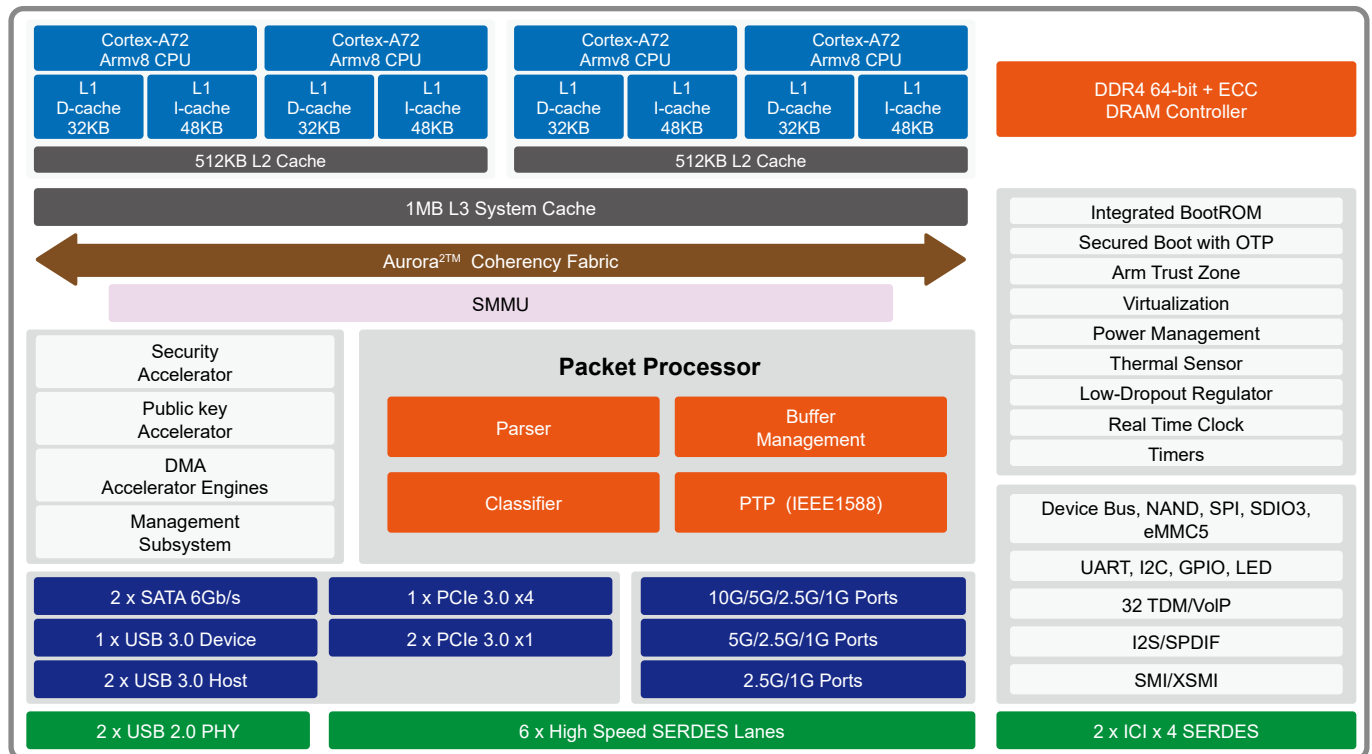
Cortex-A72
Armv8 CPU

Cortex-A72
Armv8 CPU

L1
D-cache
32KB

L1
I-cache
48KB

L1
D-cache
32KB

L1
I-cache
48KB

512KB L2 Cache

Cortex-A72
Armv8 CPU

Cortex-A72
Armv8 CPU

L1
D-cache
32KB

L1
I-cache
48KB

L1
D-cache
32KB

L1
I-cache
48KB

512KB L2 Cache

DDR4 64-bit + ECC
DRAM Controller

1MB L3 System Cache

Aurora$^{2TM}$ Coherency Fabric

SMMU

Integrated BootROM

Secured Boot with OTP

Arm Trust Zone

Virtualization

Power Management

Thermal Sensor

Low-Dropout Regulator

Real Time Clock

Timers

Security
Accelerator

Public key
Accelerator

DMA
Accelerator Engines

Management
Subsystem

Packet Processor

Parser

Buffer
Management

Classifier

PTP (IEEE1588)

Device Bus, NAND, SPI, SDIO3, eMMC5

UART, I2C, GPIO, LED

32 TDM/VoIP

I2S/SPDIF

SMI/XSMI

2 x SATA 6Gb/s

1 x USB 3.0 Device

2 x USB 3.0 Host

1 x PCIe 3.0 x4

2 x PCIe 3.0 x1

10G/5G/2.5G/1G Ports

5G/2.5G/1G Ports

2.5G/1G Ports

2 x USB 2.0 PHY

6 x High Speed SERDES Lanes

2 x ICI x 4 SERDES